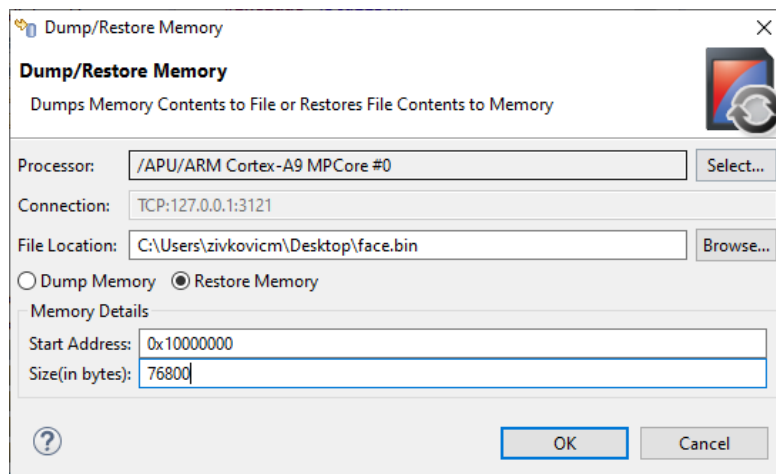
Dump/Restore Memory

Dump/Restore Memory

Dumps Memory Contents to File or Restores File Contents to Memory

Processor: /APU/ARM Cortex-A9 MPCore #0 Select...

Connection: TCP:127.0.0.1:3121

File Location: C:\Users\zivkovicm\Desktop\face.bin Browse...

Dump Memory Restore Memory

Memory Details

Start Address: 0x10000000

Size(in bytes): 76800

?

OK Cancel